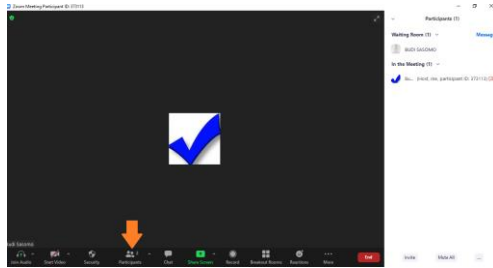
Zoom Meeting Participant ID: 373115

Participants (1)

Waiting Room (1)

Message

BUDI SASONO

In the Meeting (1)

Bu... (Host, me, participant ID: 373115)

Budi Sasono

Join Audio

Start Video

Security

Participants 1

Chat

Share Screen

Record

Breakout Rooms

Reactions

More

End

Invite

Mute All

...